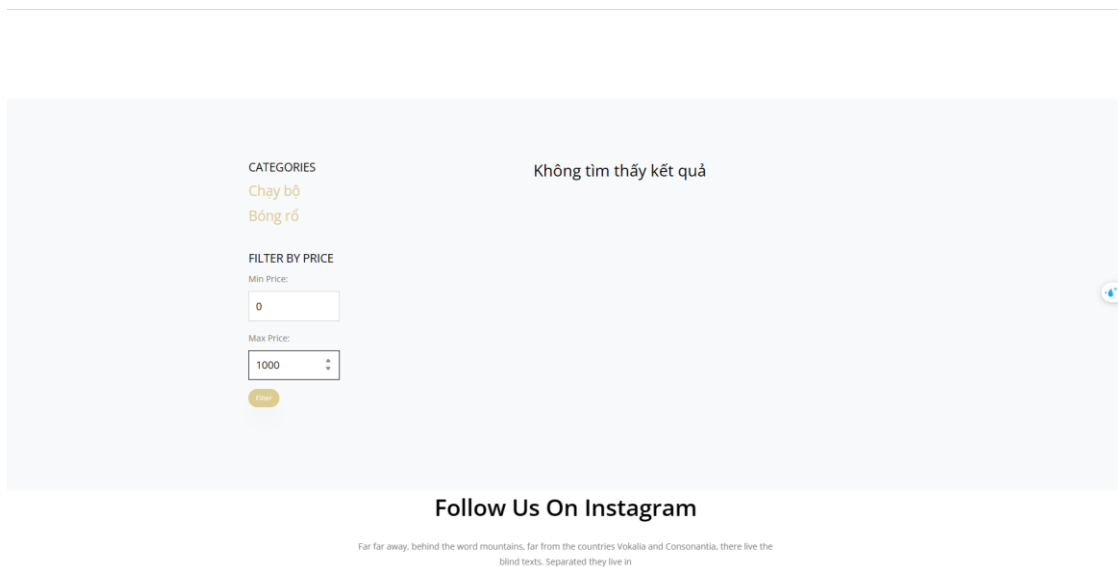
CATEGORIES
Chạy bộ
Bóng rổ

FILTER BY PRICE
Min Price:
0
Max Price:
1000
Filter

Không tìm thấy kết quả

Follow Us On Instagram

Far far away, behind the word mountains, far from the countries Vokalia and Consonantia, there live the blind texts. Separated they live in